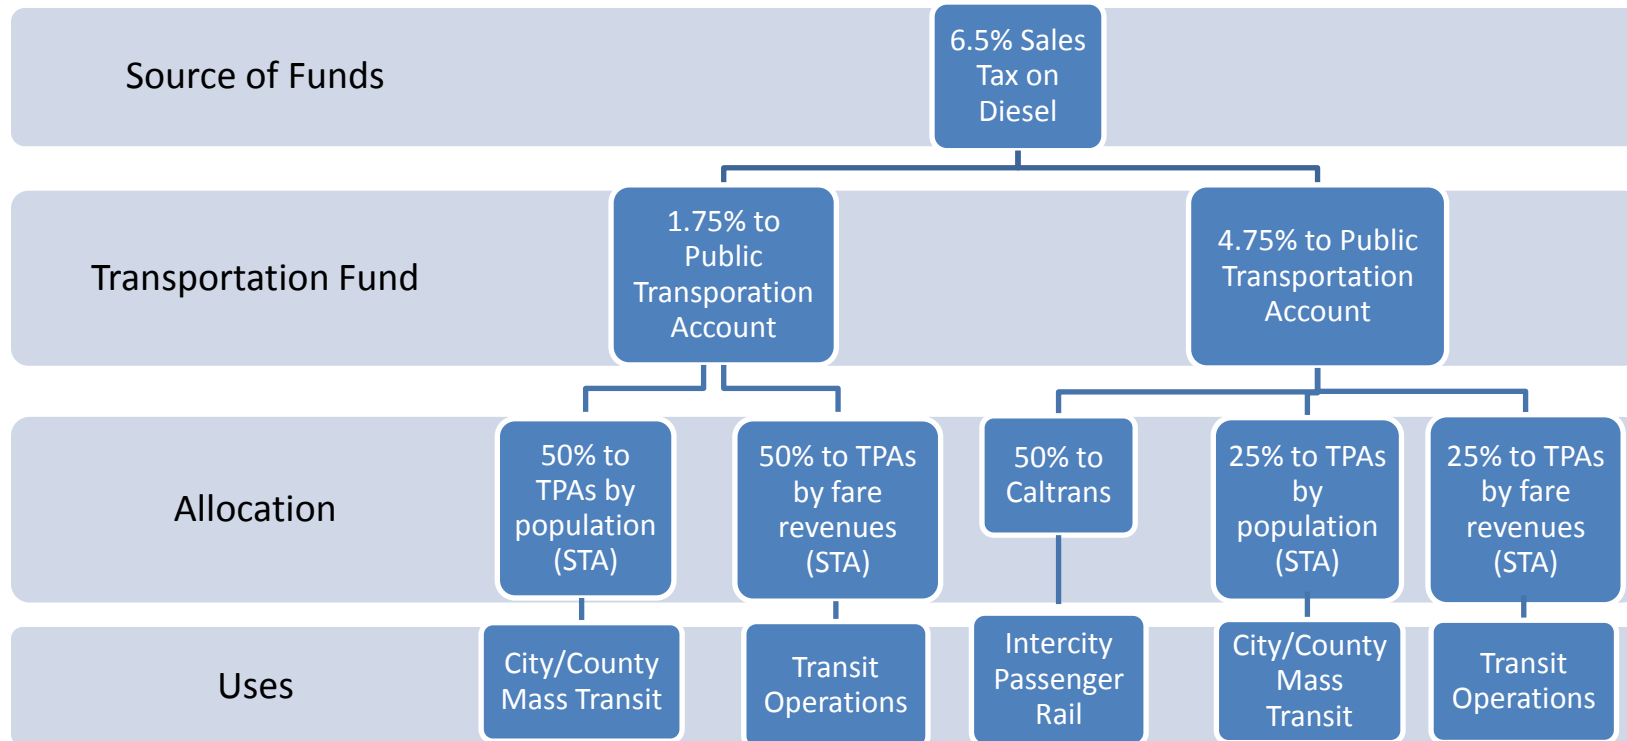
Source of Funds

6.5% Sales Tax on Diesel

Transportation Fund

1.75% to Public Transporation Account

4.75% to Public Transportation Account

Allocation

50% to TPAs by population (STA)

50% to TPAs by fare revenues (STA)

50% to Caltrans

25% to TPAs by population (STA)

25% to TPAs by fare revenues (STA)

Uses

City/County Mass Transit

Transit Operations

Intercity Passenger Rail

City/County Mass Transit

Transit Operations